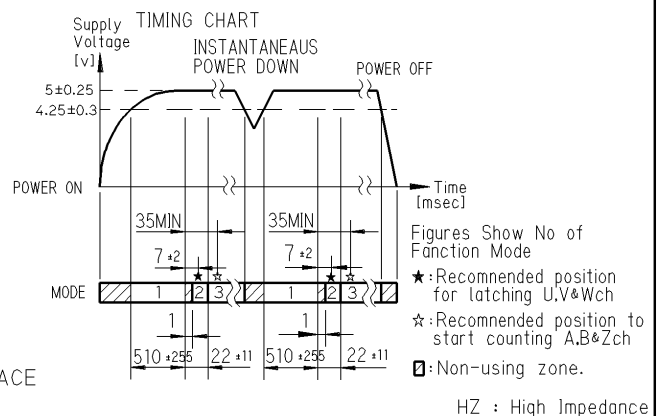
TIMING CHART

Supply Voltage [v]

INSTANTANEAUS POWER DOWN

POWER OFF

5±0.25

4.25±0.3

POWER ON

Time [msec]

35MIN

35MIN

7 ±2

7 ±2

★

☆

★

☆

MODE

1

2

3

1

2

3

1

1

510 ±255

22 ±11

510 ±255

22 ±11

Figures Show No of Fanction Mode

★:Recomnended position for latching U.V&Wch

☆:Recomnended position to start counting A.B&Zch

▨:Non-using zone.

ACE

HZ : High Impedance